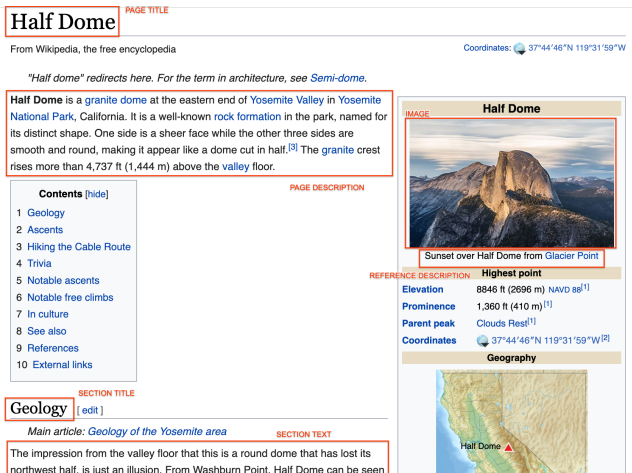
Half Dome

PAGE TITLE

From Wikipedia, the free encyclopedia

Coordinates: 37°44′46″N 119°31′59″W

"Half dome" redirects here. For the term in architecture, see Semi-dome.

Half Dome is a granite dome at the eastern end of Yosemite Valley in Yosemite National Park, California. It is a well-known rock formation in the park, named for its distinct shape. One side is a sheer face while the other three sides are smooth and round, making it appear like a dome cut in half.[3] The granite crest rises more than 4,737 ft (1,444 m) above the valley floor.

PAGE DESCRIPTION

Contents [hide]
1 Geology
2 Ascents
3 Hiking the Cable Route
4 Trivia
5 Notable ascents
6 Notable free climbs
7 In culture
8 See also
9 References
10 External links

Half Dome

IMAGE

Sunset over Half Dome from Glacier Point

REFERENCE DESCRIPTION

Highest point

| | |
|---|---|
| Elevation | 8846 ft (2696 m) NAVD 88[1] |
| Prominence | 1,360 ft (410 m)[1] |
| Parent peak | Clouds Rest[1] |
| Coordinates | 37°44′46″N 119°31′59″W[2] |

Geography

Half Dome

SECTION TITLE

Geology [ edit ]

Main article: Geology of the Yosemite area

SECTION TEXT

The impression from the valley floor that this is a round dome that has lost its northwest half, is just an illusion. From Washburn Point, Half Dome can be seen